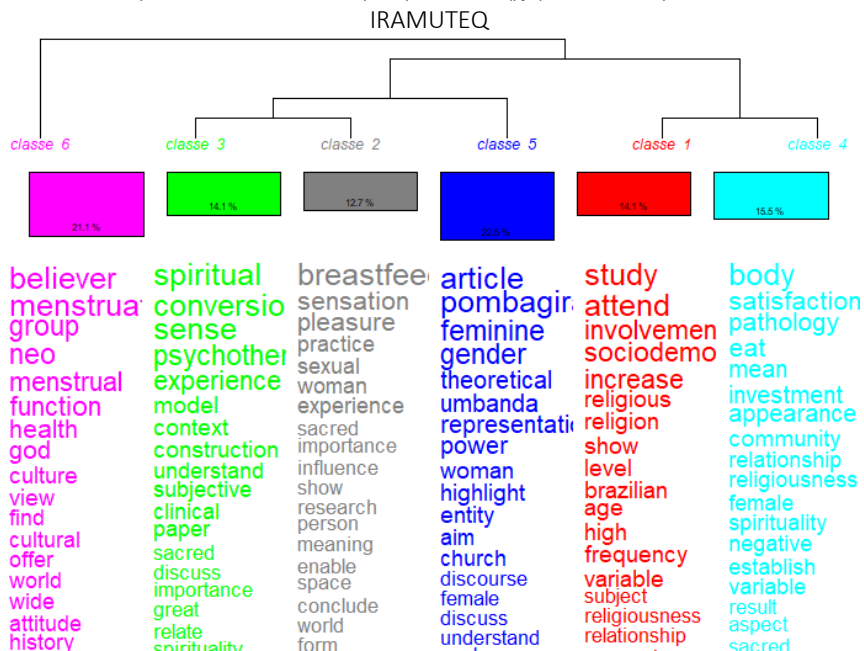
IRAMUTEQ

classe 6
21.1 %
believer
menstrua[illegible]
group
neo
menstrual
function
health
god
culture
view
find
cultural
offer
world
wide
attitude
history

classe 3
14.1 %
spiritual
conversio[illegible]
sense
psychother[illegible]
experience
model
context
construction
understand
subjective
clinical
paper
sacred
discuss
importance
great
relate
spirituality

classe 2
12.7 %
breastfee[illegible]
sensation
pleasure
practice
sexual
woman
experience
sacred
importance
influence
show
research
person
meaning
enable
space
conclude
world
form

classe 5
22.5 %
article
pombagir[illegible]
feminine
gender
theoretical
umbanda
representati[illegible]
power
woman
highlight
entity
aim
church
discourse
female
discuss
understand

classe 1
14.1 %
study
attend
involvemen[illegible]
sociodemo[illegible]
increase
religious
religion
show
level
brazilian
age
high
frequency
variable
subject
religiousness
relationship

classe 4
15.5 %
body
satisfaction
pathology
eat
mean
investment
appearance
community
relationship
religiousness
female
spirituality
negative
establish
variable
result
aspect
sacred